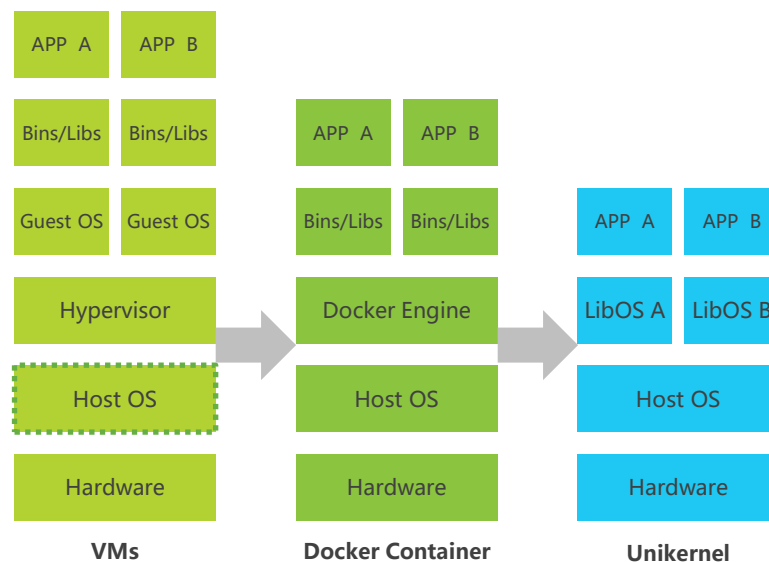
APP A | APP B
Bins/Libs | Bins/Libs
Guest OS | Guest OS
Hypervisor
Host OS
Hardware
VMs

APP A | APP B
Bins/Libs | Bins/Libs
Docker Engine
Host OS
Hardware
Docker Container

APP A | APP B
LibOS A | LibOS B
Host OS
Hardware
Unikernel